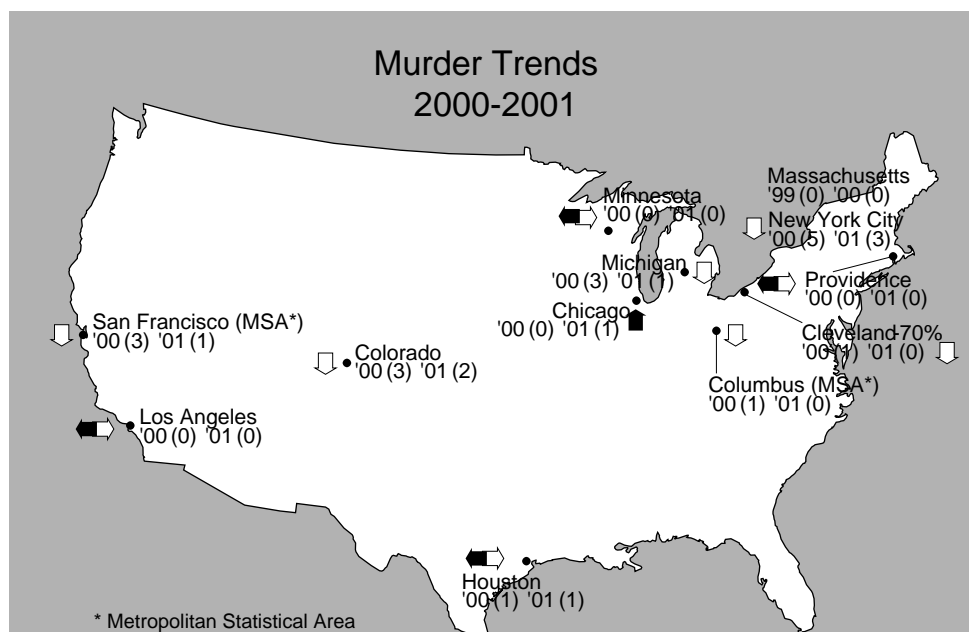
Murder Trends
2000-2001

Massachusetts
'99 (0) '00 (0)

Minnesota
'00 (0) '01 (0)

New York City
'00 (5) '01 (3)

Michigan
'00 (3) '01 (1)

Providence
'00 (0) '01 (0)

Chicago
'00 (0) '01 (1)

San Francisco (MSA*)
'00 (3) '01 (1)

Cleveland-70%
'00 (1) '01 (0)

Colorado
'00 (3) '01 (2)

Columbus (MSA*)
'00 (1) '01 (0)

Los Angeles
'00 (0) '01 (0)

Houston
'00 (1) '01 (1)

* Metropolitan Statistical Area